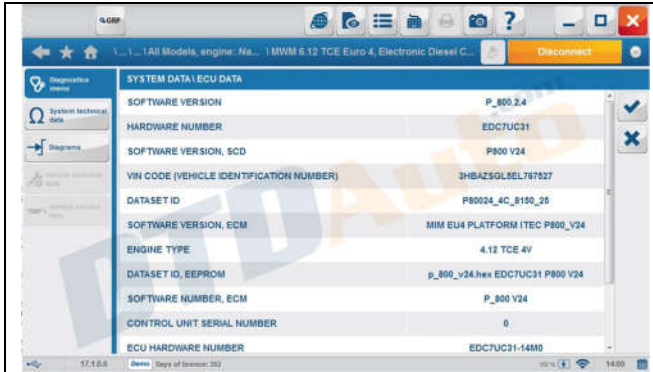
GRP

\ ... \ All Models, engine: Na... \ MWM 6.12 TCE Euro 4, Electronic Diesel C...

Disconnect

Diagnostics menu

System technical data

Diagrams

Vehicle technical data

Vehicle catalog data

SYSTEM DATA \ ECU DATA

| | |
|---|---|
| SOFTWARE VERSION | P_800.2.4 |
| HARDWARE NUMBER | EDC7UC31 |
| SOFTWARE VERSION, SCD | P800 V24 |
| VIN CODE (VEHICLE IDENTIFICATION NUMBER) | 3HBAZSGL5EL767527 |
| DATASET ID | P80024_4C_8150_25 |
| SOFTWARE VERSION, ECM | MIM EU4 PLATFORM ITEC P800_V24 |
| ENGINE TYPE | 4.12 TCE 4V |
| DATASET ID, EEPROM | p_800_v24.hex EDC7UC31 P800 V24 |
| SOFTWARE NUMBER, ECM | P_800 V24 |
| CONTROL UNIT SERIAL NUMBER | 0 |
| ECU HARDWARE NUMBER | EDC7UC31-14M0 |

17.1.0.0

Demo Days of license: 352

14:00